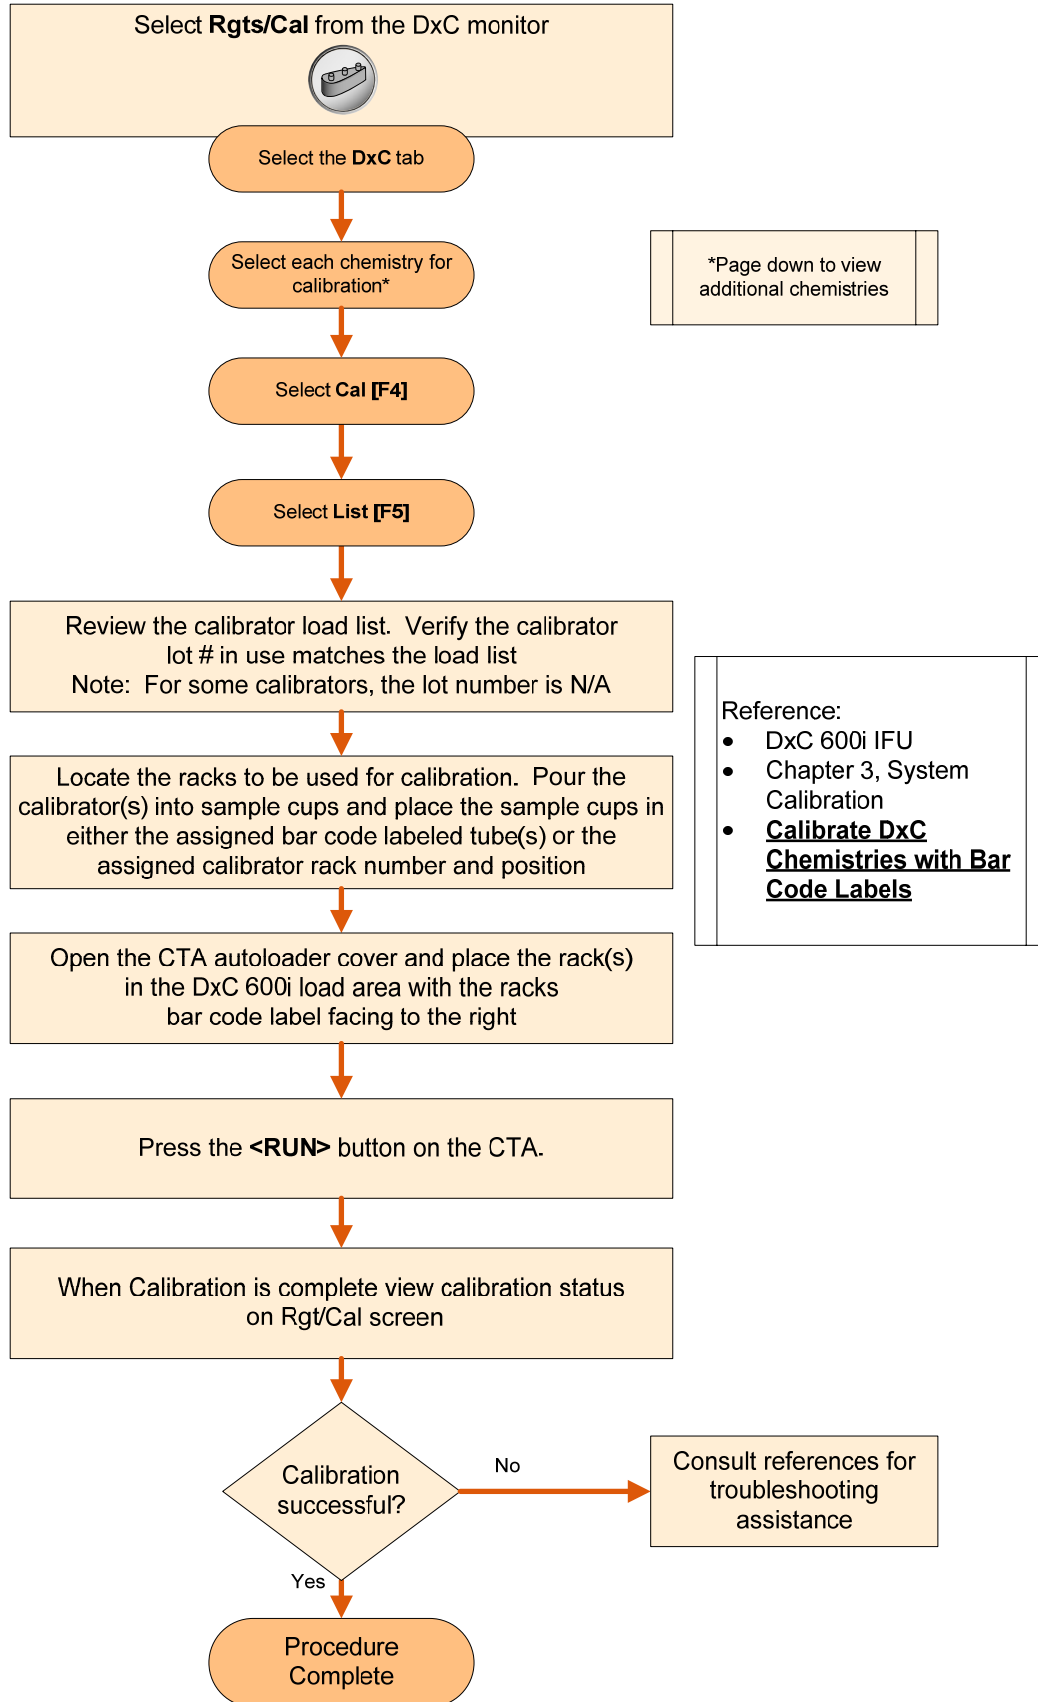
Select **Rgts/Cal** from the DxC monitor

Select the **DxC** tab

Select each chemistry for calibration*

*Page down to view additional chemistries

Select **Cal [F4]**

Select **List [F5]**

Review the calibrator load list. Verify the calibrator lot # in use matches the load list
Note: For some calibrators, the lot number is N/A

Reference:
- DxC 600i IFU
- Chapter 3, System Calibration
- **Calibrate DxC Chemistries with Bar Code Labels**

Locate the racks to be used for calibration. Pour the calibrator(s) into sample cups and place the sample cups in either the assigned bar code labeled tube(s) or the assigned calibrator rack number and position

Open the CTA autoloader cover and place the rack(s) in the DxC 600i load area with the racks bar code label facing to the right

Press the **<RUN>** button on the CTA.

When Calibration is complete view calibration status on Rgt/Cal screen

Calibration successful?

No

Consult references for troubleshooting assistance

Yes

Procedure Complete